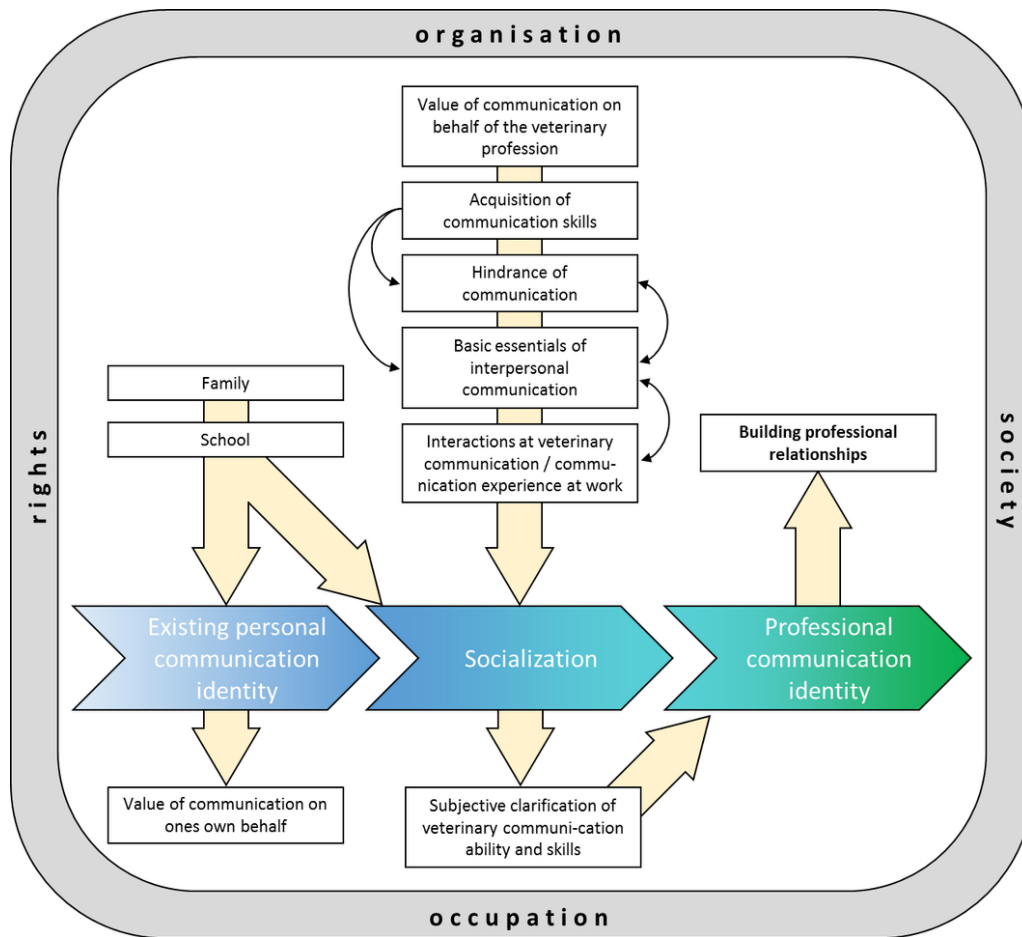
organisation

Value of communication on behalf of the veterinary profession

Acquisition of communication skills

Hindrance of communication

Basic essentials of interpersonal communication

Interactions at veterinary communication / communication experience at work

Family

School

rights

society

Building professional relationships

Existing personal communication identity

Socialization

Professional communication identity

Value of communication on ones own behalf

Subjective clarification of veterinary communi-cation ability and skills

occupation